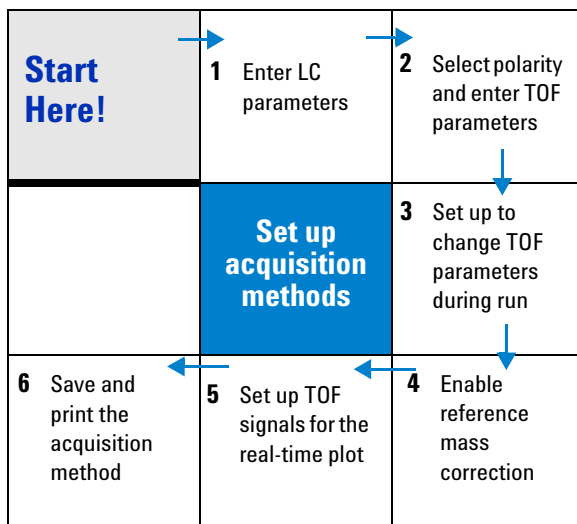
Start Here!

1 Enter LC parameters

2 Select polarity and enter TOF parameters

Set up acquisition methods

3 Set up to change TOF parameters during run

6 Save and print the acquisition method

5 Set up TOF signals for the real-time plot

4 Enable reference mass correction